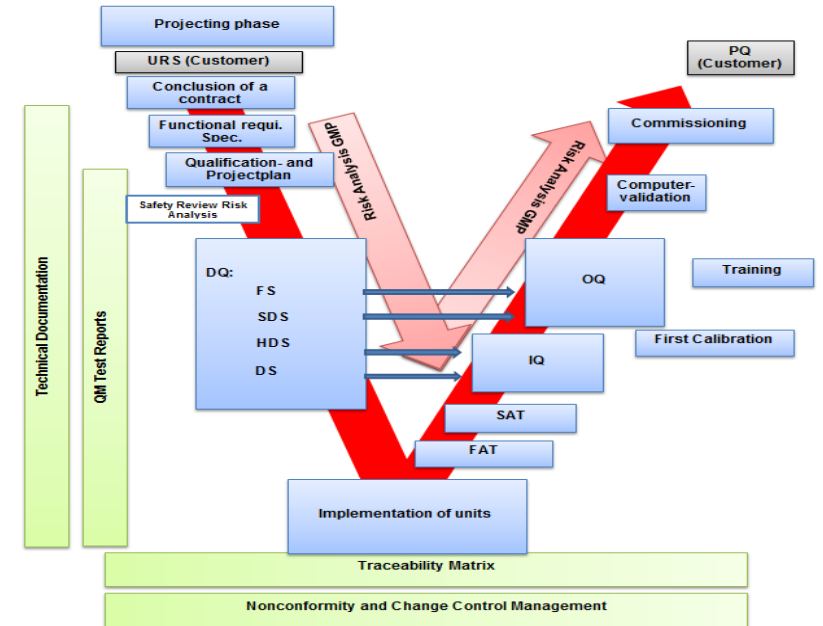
Projecting phase

URS (Customer)

Conclusion of a contract

Functional requi. Spec.

Qualification- and Projectplan

Safety Review Risk Analysis

Risk Analysis GMP

Risk Analysis GMP

PQ (Customer)

Commissioning

Computer-validation

Training

First Calibration

Technical Documentation

QM Test Reports

DQ:
FS
SDS
HDS
DS

OQ

IQ

SAT

FAT

Implementation of units

Traceability Matrix

Nonconformity and Change Control Management